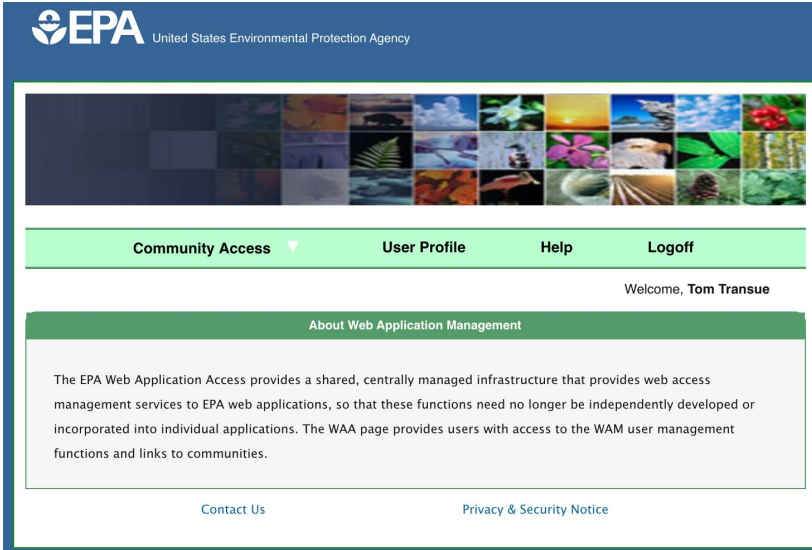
EPA United States Environmental Protection Agency

Community Access User Profile Help Logoff

Welcome, **Tom Transue**

About Web Application Management

The EPA Web Application Access provides a shared, centrally managed infrastructure that provides web access management services to EPA web applications, so that these functions need no longer be independently developed or incorporated into individual applications. The WAA page provides users with access to the WAM user management functions and links to communities.

Contact Us Privacy & Security Notice